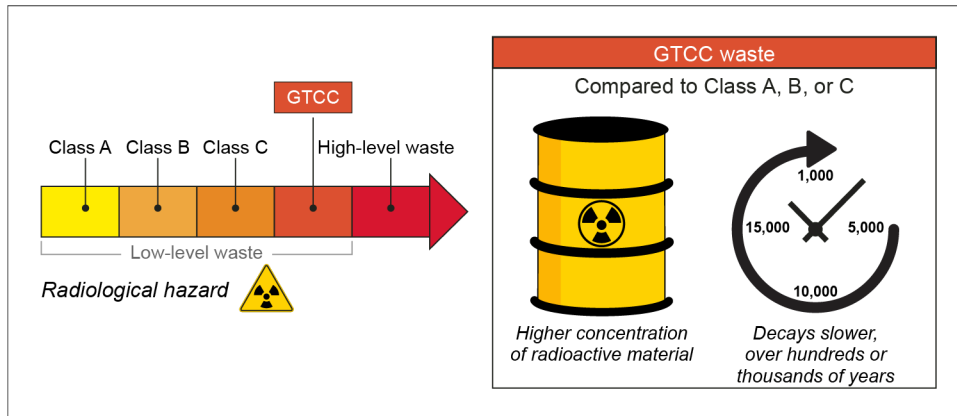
GTCC

Class A Class B Class C High-level waste

Low-level waste

Radiological hazard

GTCC waste

Compared to Class A, B, or C

1,000
15,000
5,000
10,000

Higher concentration of radioactive material

Decays slower, over hundreds or thousands of years